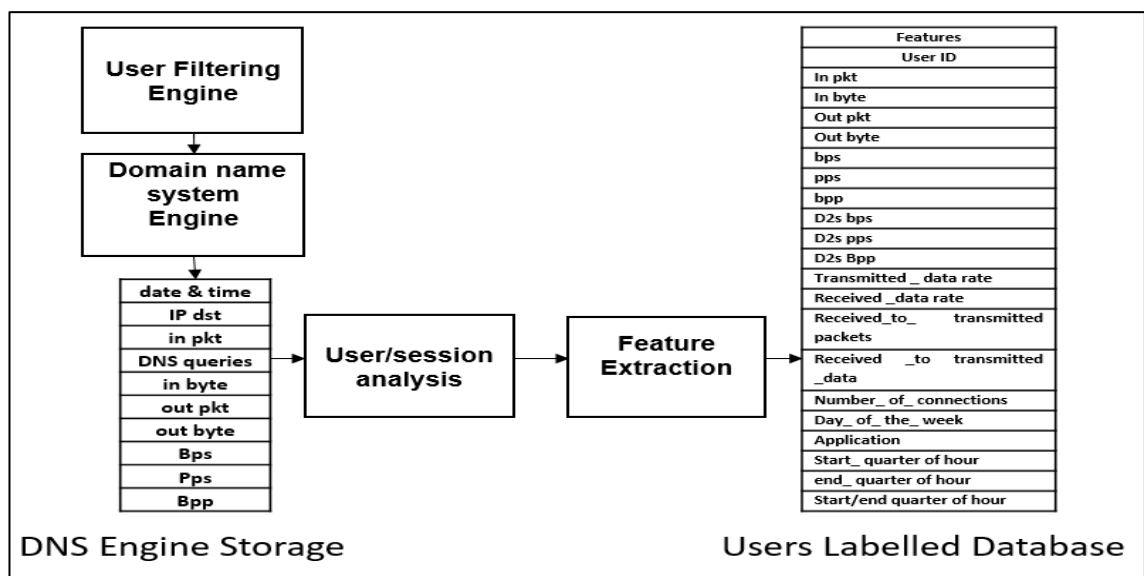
User Filtering Engine

Domain name system Engine

| date & time |
|---|
| IP dst |
| in pkt |
| DNS queries |
| in byte |
| out pkt |
| out byte |
| Bps |
| Pps |
| Bpp |

User/session analysis

Feature Extraction

| Features |
|---|
| User ID |
| In pkt |
| In byte |
| Out pkt |
| Out byte |
| bps |
| pps |
| bpp |
| D2s bps |
| D2s pps |
| D2s Bpp |
| Transmitted _ data rate |
| Received _data rate |
| Received_to_ transmitted packets |
| Received _to transmitted _data |
| Number_ of_ connections |
| Day_ of_ the_ week |
| Application |
| Start_ quarter of hour |
| end_ quarter of hour |
| Start/end quarter of hour |

DNS Engine Storage

Users Labelled Database